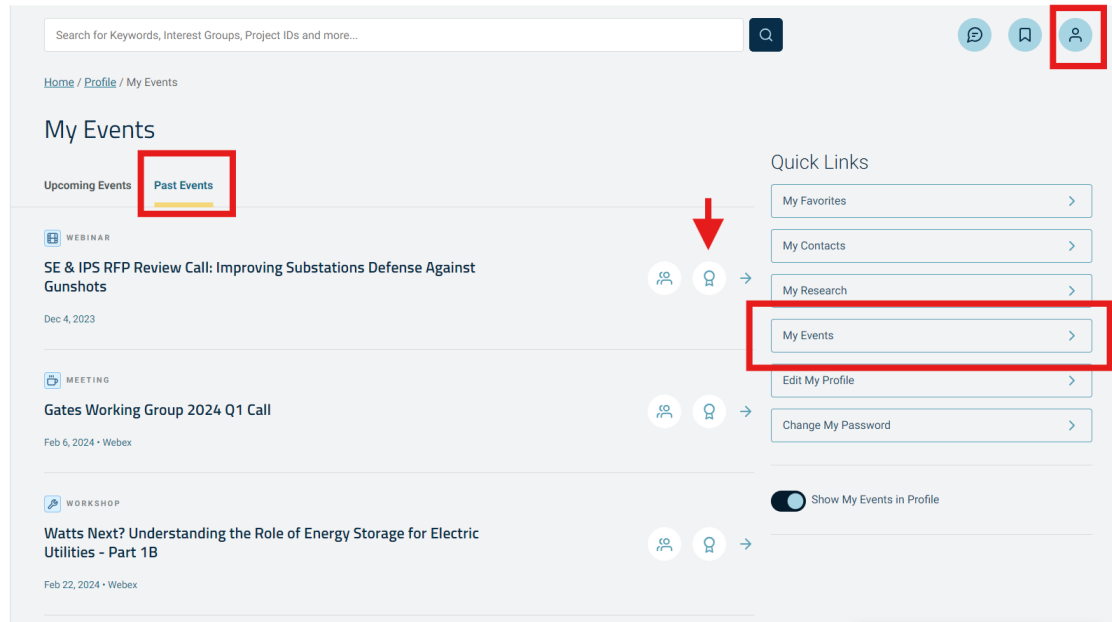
Search for Keywords, Interest Groups, Project IDs and more...

Home / Profile / My Events

My Events

Upcoming Events Past Events

WEBINAR
SE & IPS RFP Review Call: Improving Substations Defense Against Gunshots
Dec 4, 2023

MEETING
Gates Working Group 2024 Q1 Call
Feb 6, 2024 • Webex

WORKSHOP
Watts Next? Understanding the Role of Energy Storage for Electric Utilities - Part 1B
Feb 22, 2024 • Webex

Quick Links
My Favorites
My Contacts
My Research
My Events
Edit My Profile
Change My Password

Show My Events in Profile